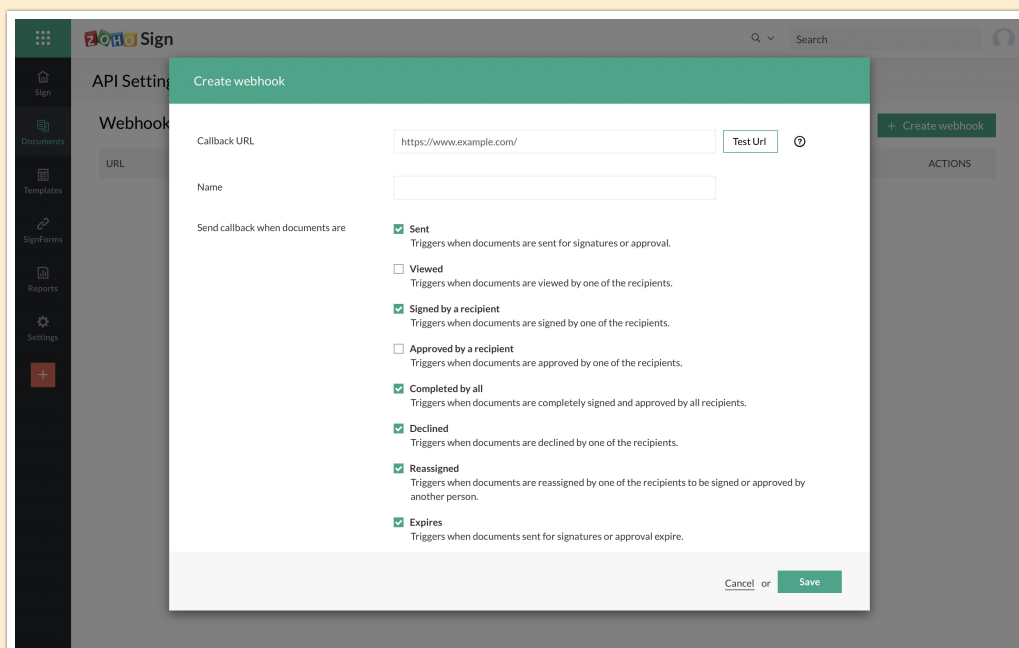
ZOHO Sign

Search

Sign
Documents
Templates
SignForms
Reports
Settings
+

API Setting

Webhook

URL

+ Create webhook

ACTIONS

Create webhook

Callback URL
https://www.example.com/
Test Url
?

Name

Send callback when documents are

Sent
Triggers when documents are sent for signatures or approval.

Viewed
Triggers when documents are viewed by one of the recipients.

Signed by a recipient
Triggers when documents are signed by one of the recipients.

Approved by a recipient
Triggers when documents are approved by one of the recipients.

Completed by all
Triggers when documents are completely signed and approved by all recipients.

Declined
Triggers when documents are declined by one of the recipients.

Reassigned
Triggers when documents are reassigned by one of the recipients to be signed or approved by another person.

Expires
Triggers when documents sent for signatures or approval expire.

Cancel or Save